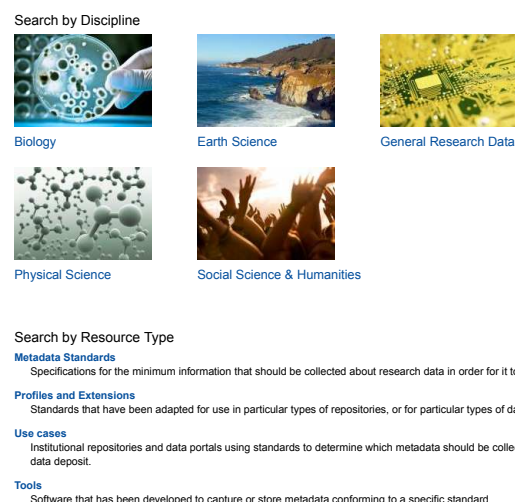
Search by Discipline

Biology

Earth Science

General Research Data

Physical Science

Social Science & Humanities

Search by Resource Type

Metadata Standards

Specifications for the minimum information that should be collected about research data in order for it t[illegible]

Profiles and Extensions

Standards that have been adapted for use in particular types of repositories, or for particular types of d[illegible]

Use cases

Institutional repositories and data portals using standards to determine which metadata should be colle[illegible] data deposit.

Tools

Software that has been developed to capture or store metadata conforming to a specific standard